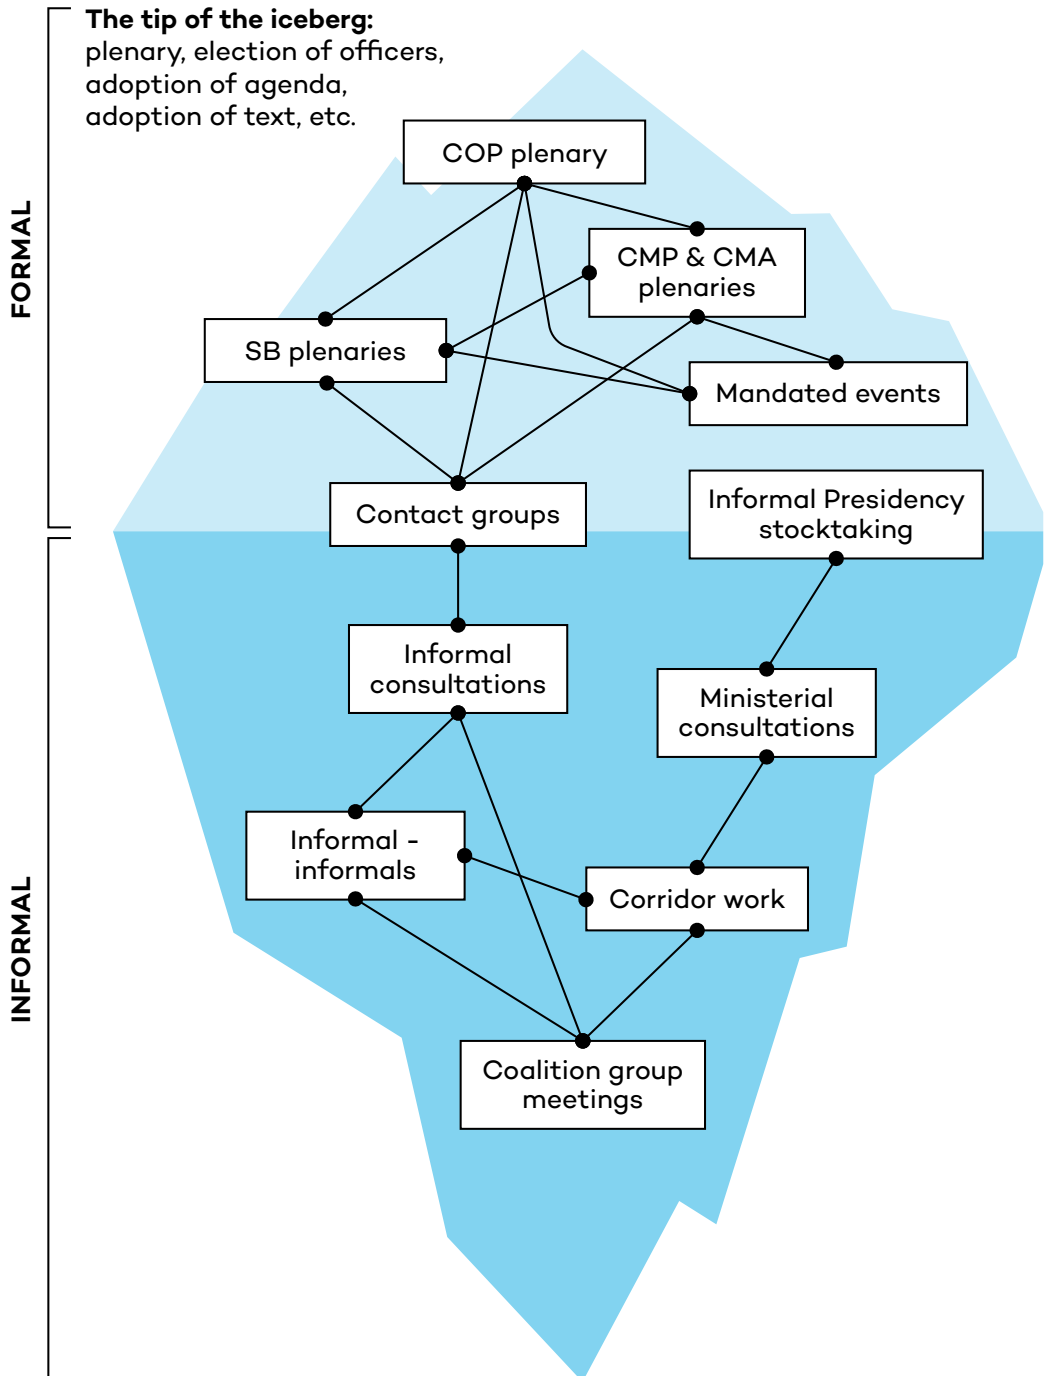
FORMAL

**The tip of the iceberg:** plenary, election of officers, adoption of agenda, adoption of text, etc.

COP plenary

CMP & CMA plenaries

SB plenaries

Mandated events

Contact groups

Informal Presidency stocktaking

INFORMAL

Informal consultations

Ministerial consultations

Informal - informals

Corridor work

Coalition group meetings